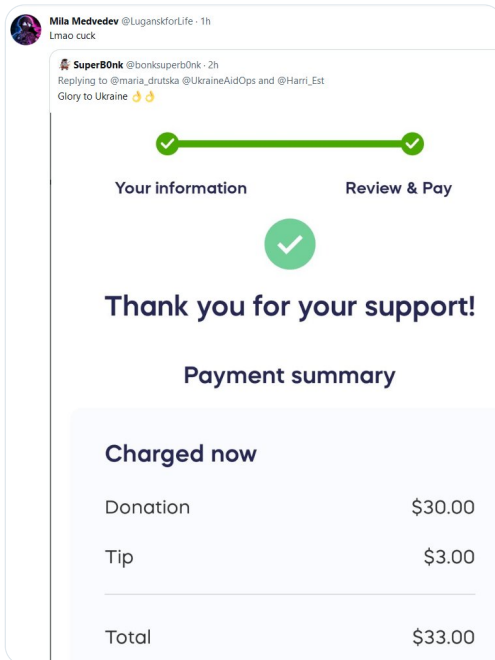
Mila Medvedev @LuganskforLife · 1h
Lmao cuck

SuperB0nk @bonksuperb0nk · 2h
Replying to @maria_drutska @UkraineAidOps and @Harri_Est
Glory to Ukraine 👌👌

Your information
Review & Pay

Thank you for your support!

Payment summary

Charged now

| | |
|---|---|
| Donation | $30.00 |
| Tip | $3.00 |
| Total | $33.00 |